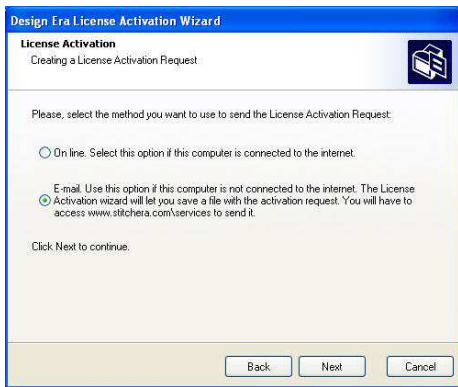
Design Era License Activation Wizard

License Activation
Creating a License Activation Request

Please, select the method you want to use to send the License Activation Request:

On line. Select this option if this computer is connected to the internet.

E-mail. Use this option if this computer is not connected to the internet. The License Activation wizard will let you save a file with the activation request. You will have to access www.stitchera.com\services to send it.

Click Next to continue.

Back
Next
Cancel